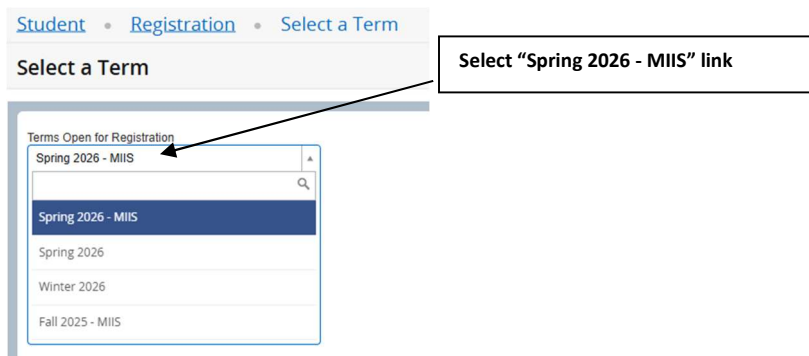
Student • Registration • Select a Term

Select a Term

Select “Spring 2026 - MIIS” link

Terms Open for Registration

Spring 2026 - MIIS

Spring 2026 - MIIS

Spring 2026

Winter 2026

Fall 2025 - MIIS